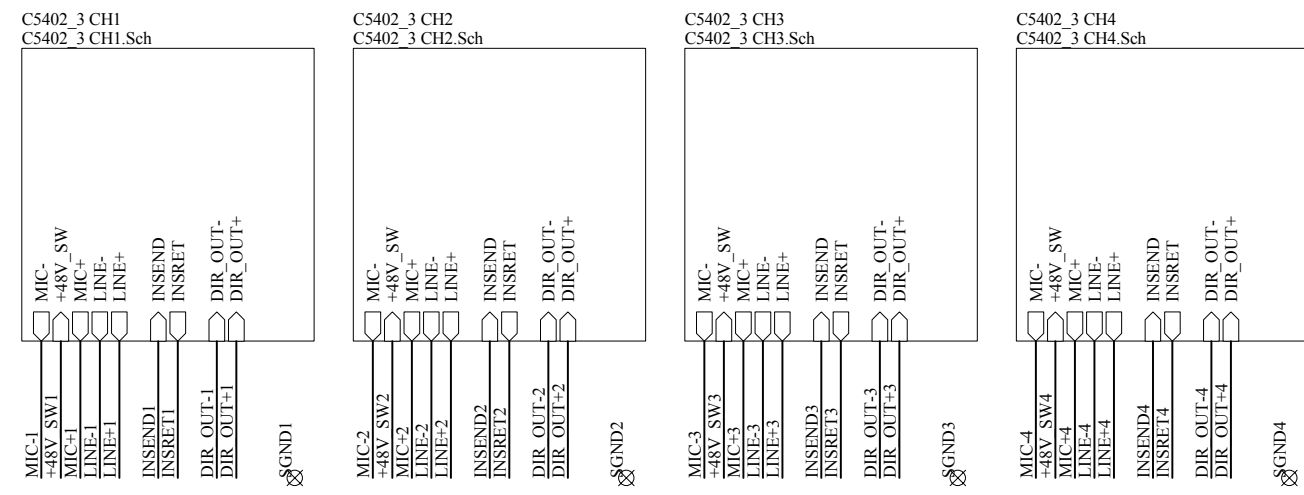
C5402_3 CH1
C5402_3 CH1.Sch

MIC-
+48V_SW
MIC+
LINE-
LINE+
INSEND
INSRET
DIR_OUT-
DIR_OUT+

MIC-1
+48V_SW1
MIC+1
LINE-1
LINE+1
INSEND1
INSRET1
DIR_OUT-1
DIR_OUT+1
SGND1

C5402_3 CH2
C5402_3 CH2.Sch

MIC-
+48V_SW
MIC+
LINE-
LINE+
INSEND
INSRET
DIR_OUT-
DIR_OUT+

MIC-2
+48V_SW2
MIC+2
LINE-2
LINE+2
INSEND2
INSRET2
DIR_OUT-2
DIR_OUT+2
SGND2

C5402_3 CH3
C5402_3 CH3.Sch

MIC-
+48V_SW
MIC+
LINE-
LINE+
INSEND
INSRET
DIR_OUT-
DIR_OUT+

MIC-3
+48V_SW3
MIC+3
LINE-3
LINE+3
INSEND3
INSRET3
DIR_OUT-3
DIR_OUT+3
SGND3

C5402_3 CH4
C5402_3 CH4.Sch

MIC-
+48V_SW
MIC+
LINE-
LINE+
INSEND
INSRET
DIR_OUT-
DIR_OUT+

MIC-4
+48V_SW4
MIC+4
LINE-4
LINE+4
INSEND4
INSRET4
DIR_OUT-4
DIR_OUT+4
SGND4